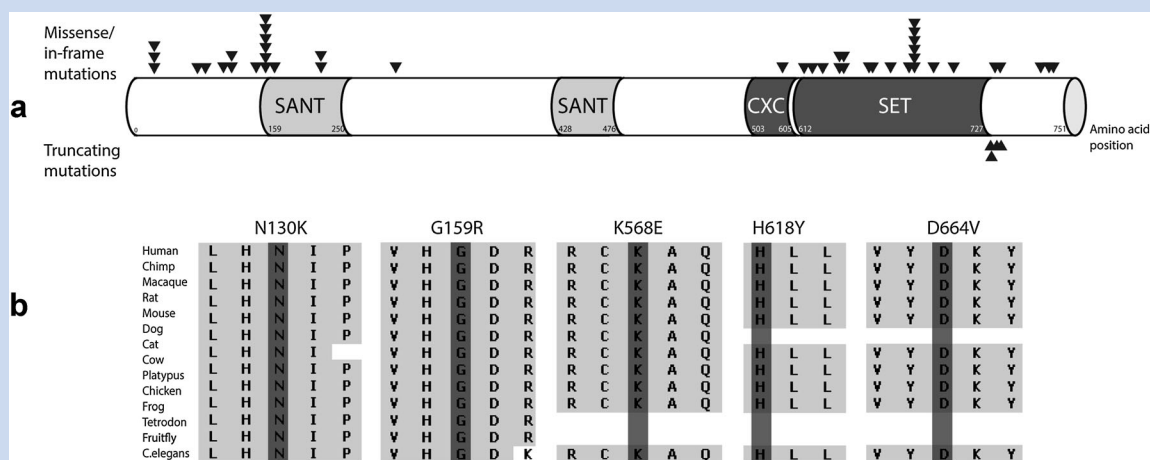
Missense/ in-frame mutations

a

SANT SANT CXC SET

0 159 250 428 476 503 605 612 727 751

Amino acid position

Truncating mutations

b

N130K G159R K568E H618Y D664V

| | N130K | | | | | G159R | | | | | K568E | | | | | H618Y | | | D664V | | | | |
|---|---|---|---|---|---|---|---|---|---|---|---|---|---|---|---|---|---|---|---|---|---|---|---|
| Human | L | H | N | I | P | V | H | G | D | R | R | C | K | A | Q | H | L | L | V | Y | D | K | Y |
| Chimp | L | H | N | I | P | V | H | G | D | R | R | C | K | A | Q | H | L | L | V | Y | D | K | Y |
| Macaque | L | H | N | I | P | V | H | G | D | R | R | C | K | A | Q | H | L | L | V | Y | D | K | Y |
| Rat | L | H | N | I | P | V | H | G | D | R | R | C | K | A | Q | H | L | L | V | Y | D | K | Y |
| Mouse | L | H | N | I | P | V | H | G | D | R | R | C | K | A | Q | H | L | L | V | Y | D | K | Y |
| Dog | L | H | N | I | P | V | H | G | D | R | R | C | K | A | Q | | | | | | | | |
| Cat | L | H | N | I | | V | H | G | D | R | R | C | K | A | Q | | | | | | | | |
| Cow | L | H | N | I | | V | H | G | D | R | R | C | K | A | Q | H | L | L | V | Y | D | K | Y |
| Platypus | L | H | N | I | P | V | H | G | D | R | R | C | K | A | Q | H | L | L | V | Y | D | K | Y |
| Chicken | L | H | N | I | P | V | H | G | D | R | R | C | K | A | Q | H | L | L | V | Y | D | K | Y |
| Frog | L | H | N | I | P | V | H | G | D | R | R | C | K | A | Q | H | L | L | V | Y | D | K | Y |
| Tetrodon | L | H | N | I | P | V | H | G | D | R | | | | | | | | | | | | | |
| Fruitfly | L | H | N | I | P | V | H | G | D | R | | | | | | | | | | | | | |
| C.elegans | L | H | N | I | P | V | H | G | D | K | R | C | K | A | Q | H | L | L | V | Y | D | K | Y |